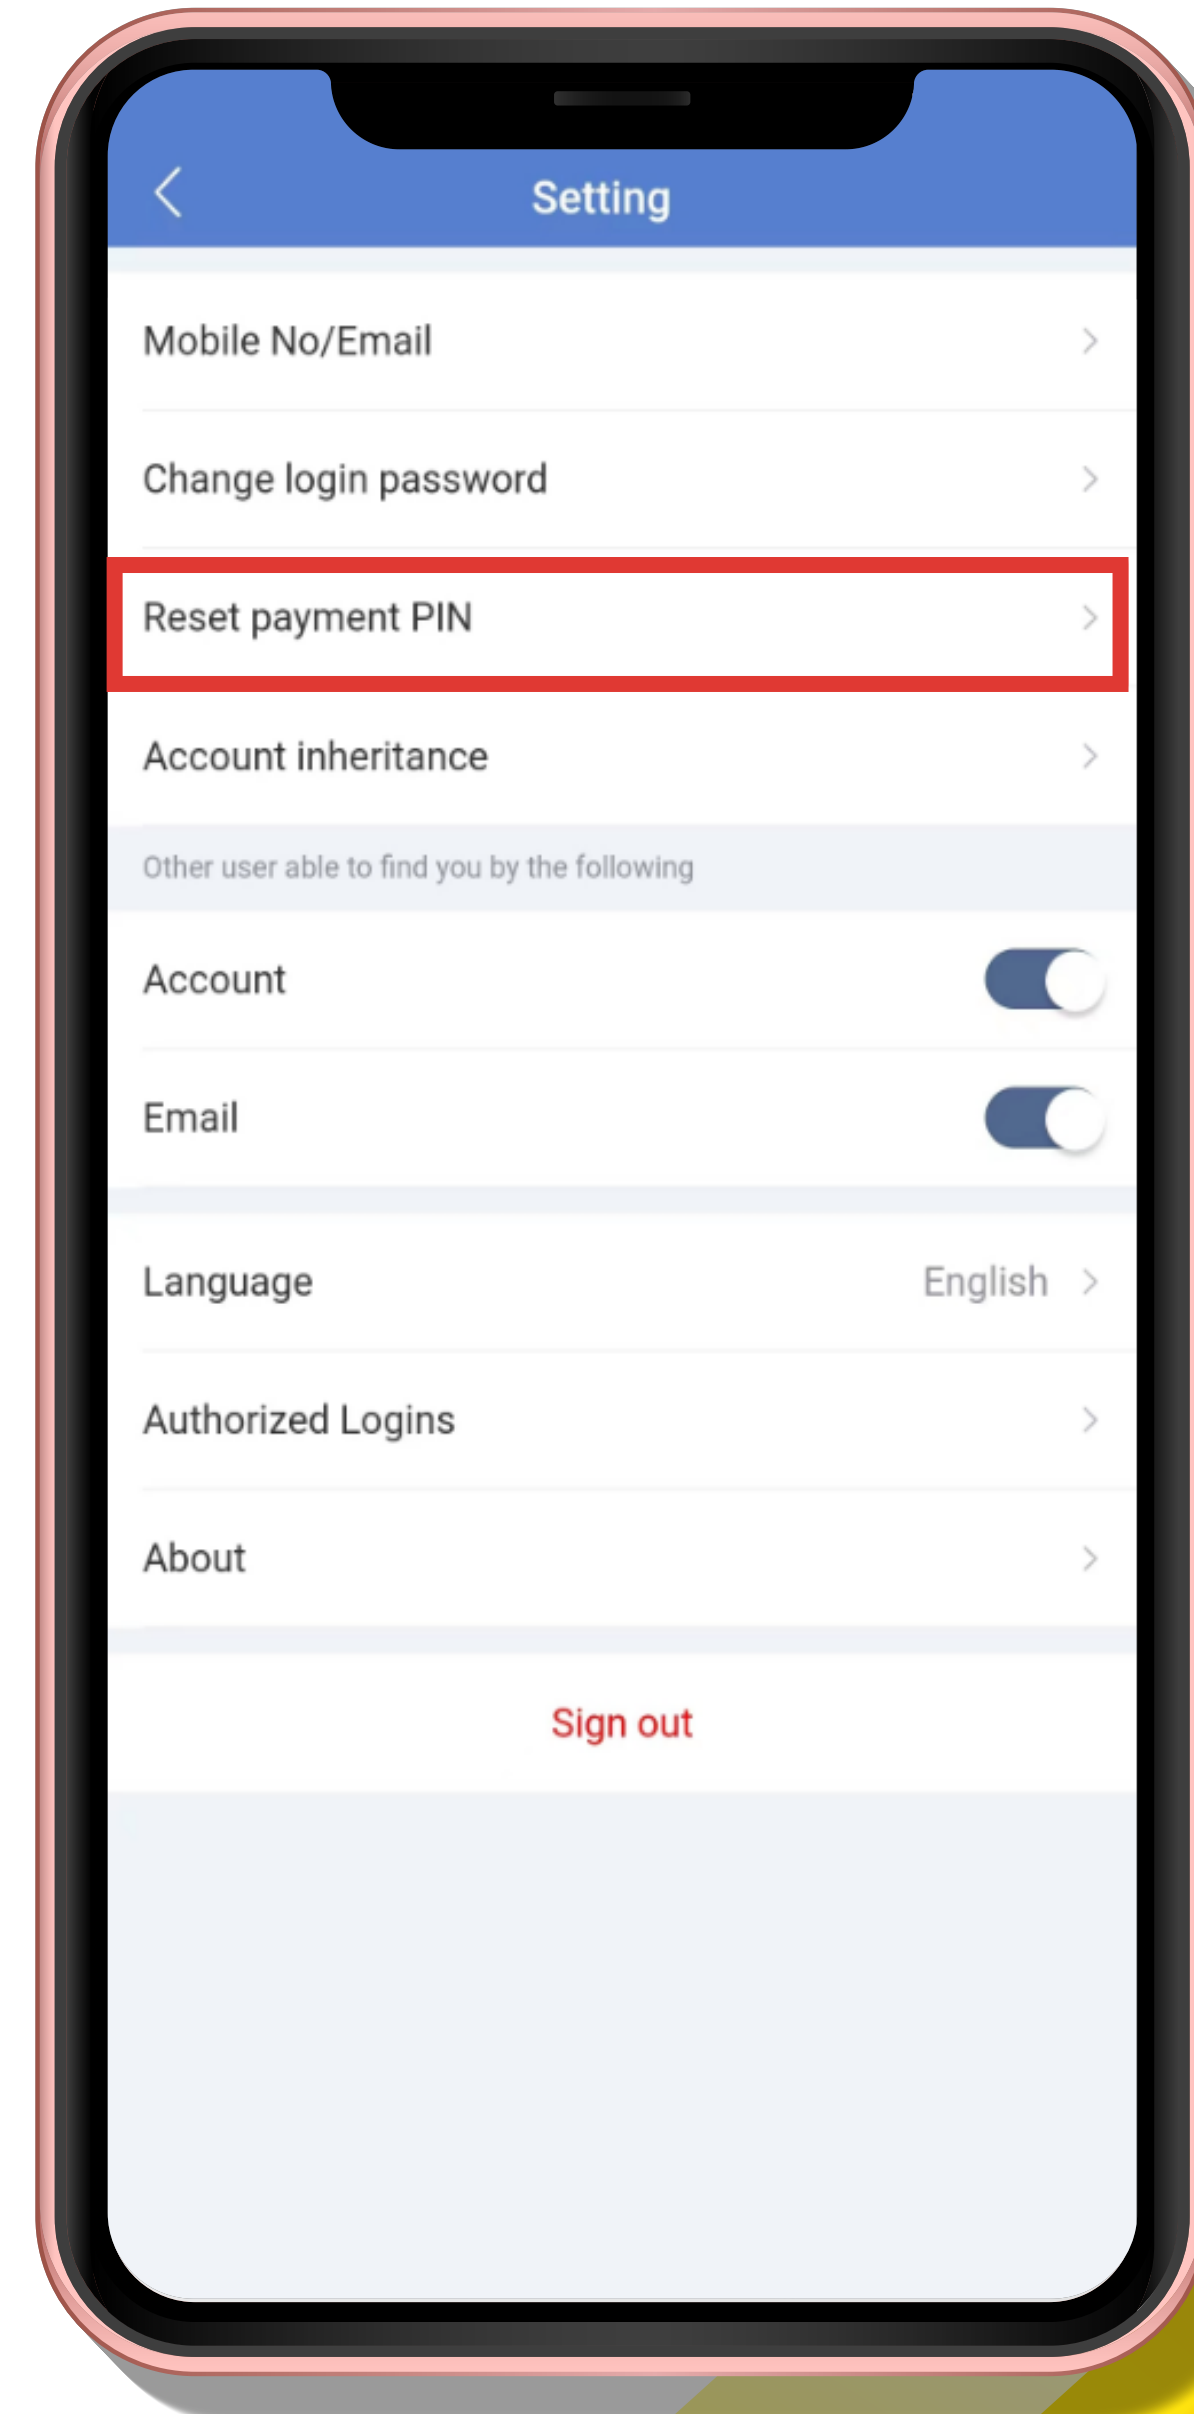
Setting

Mobile No/Email

Change login password

Reset payment PIN

Account inheritance

Other user able to find you by the following

Account

Email

Language English

Authorized Logins

About

Sign out